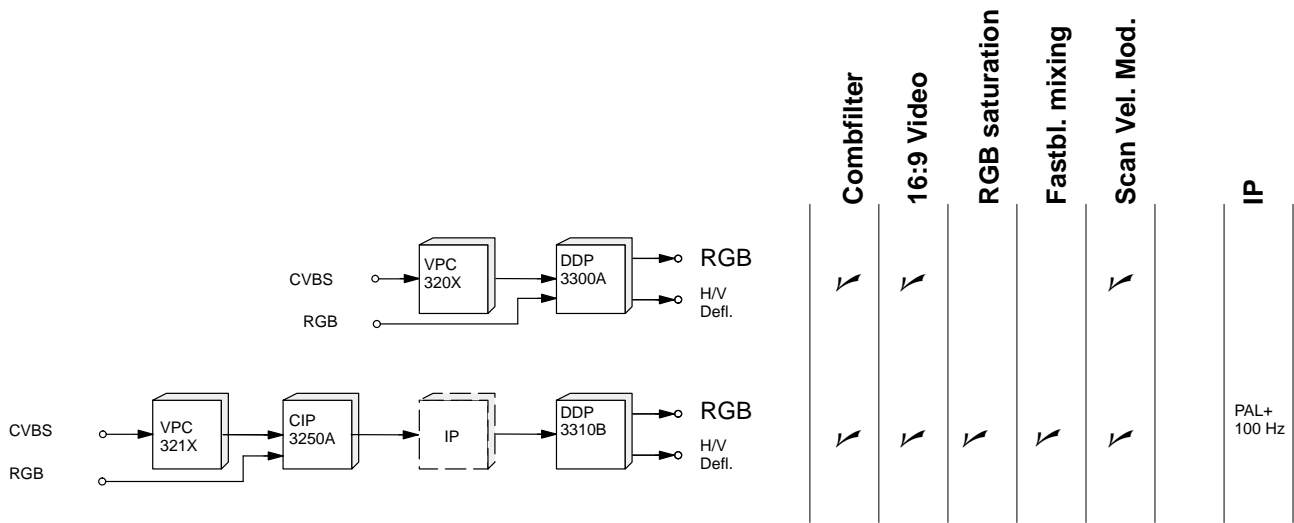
| | Combfilter | 16:9 Video | RGB saturation | Fastbl. mixing | Scan Vel. Mod. | | IP |
|---|---|---|---|---|---|---|---|
| CVBS → VPC 320X → DDP 3300A → RGB, H/V Defl.; RGB → DDP 3300A | ✓ | ✓ | | | ✓ | | |
| CVBS → VPC 321X → CIP 3250A → IP → DDP 3310B → RGB, H/V Defl.; RGB → CIP 3250A | ✓ | ✓ | ✓ | ✓ | ✓ | | PAL+ 100 Hz |